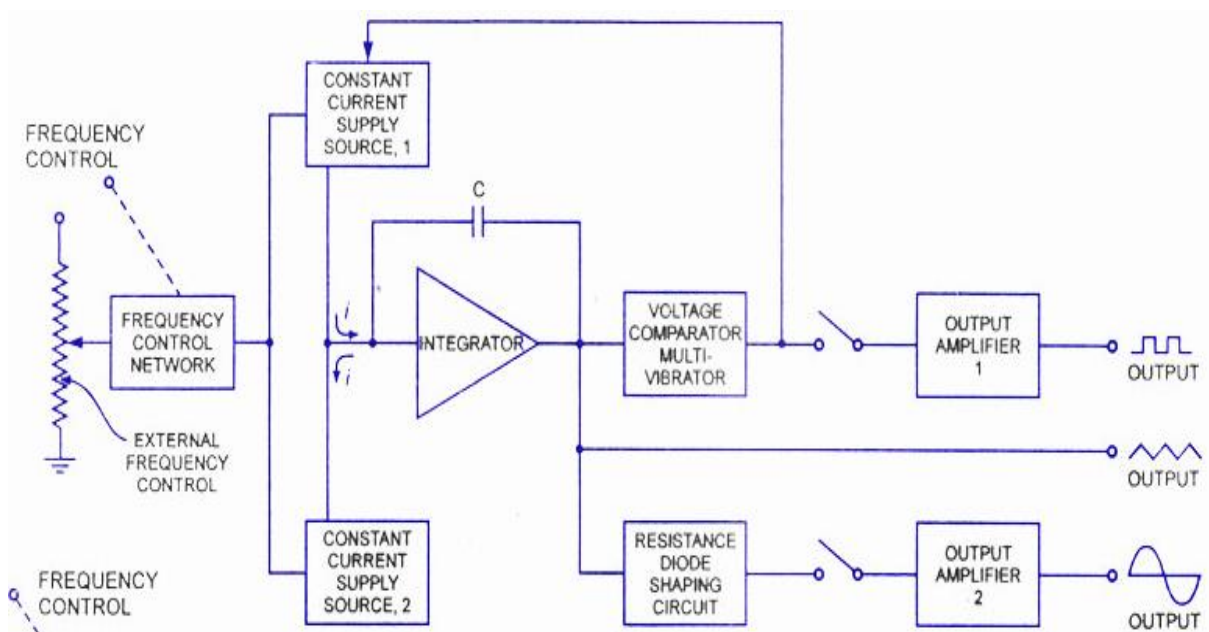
CONSTANT CURRENT SUPPLY SOURCE, 1

FREQUENCY CONTROL

C

FREQUENCY CONTROL NETWORK

$i$

$i$

INTEGRATOR

VOLTAGE COMPARATOR MULTI-VIBRATOR

OUTPUT AMPLIFIER 1

OUTPUT

EXTERNAL FREQUENCY CONTROL

OUTPUT

CONSTANT CURRENT SUPPLY SOURCE, 2

RESISTANCE DIODE SHAPING CIRCUIT

OUTPUT AMPLIFIER 2

FREQUENCY CONTROL

OUTPUT